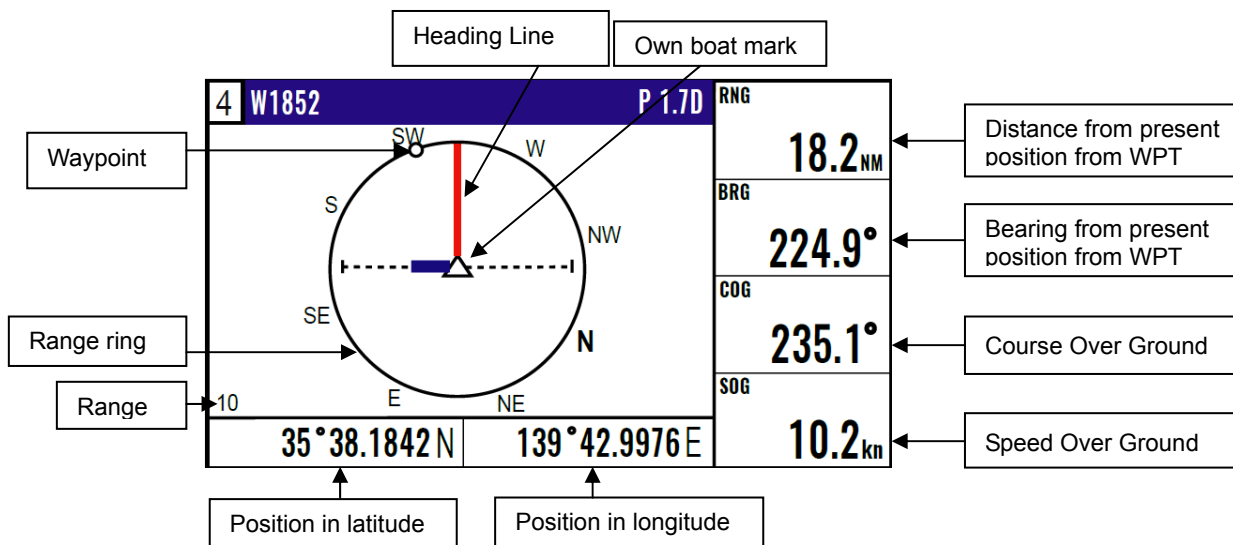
Heading Line

Own boat mark

4 W1852 P 1.7D

RNG
18.2NM

Distance from present position from WPT

Waypoint

SW

W

S

BRG
224.9°

Bearing from present position from WPT

NW

SE

COG
235.1°

Course Over Ground

Range ring

N

Range

10

E

NE

SOG
10.2kn

Speed Over Ground

35°38.1842N

139°42.9976E

Position in latitude

Position in longitude